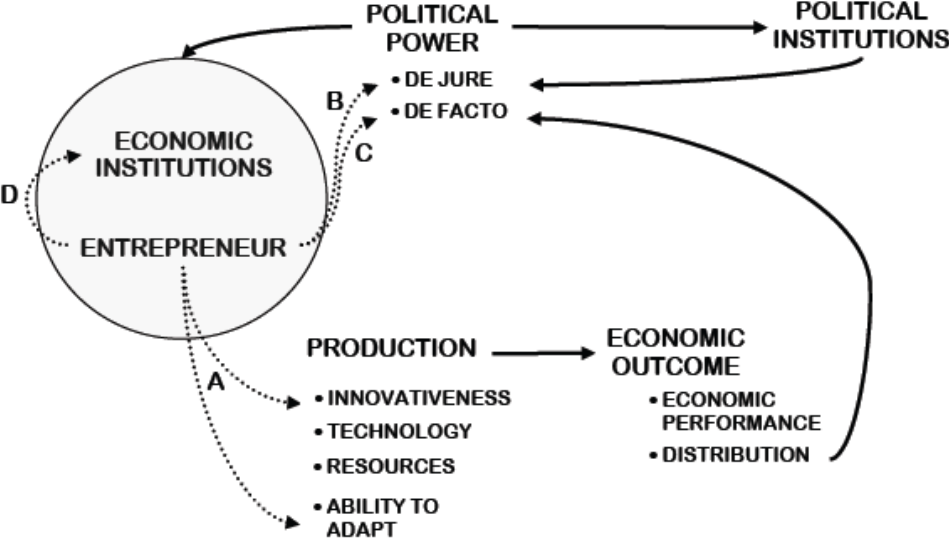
POLITICAL POWER

• DE JURE
• DE FACTO

POLITICAL INSTITUTIONS

B

C

D

ECONOMIC INSTITUTIONS

ENTREPRENEUR

A

PRODUCTION

• INNOVATIVENESS
• TECHNOLOGY
• RESOURCES
• ABILITY TO ADAPT

ECONOMIC OUTCOME

• ECONOMIC PERFORMANCE
• DISTRIBUTION